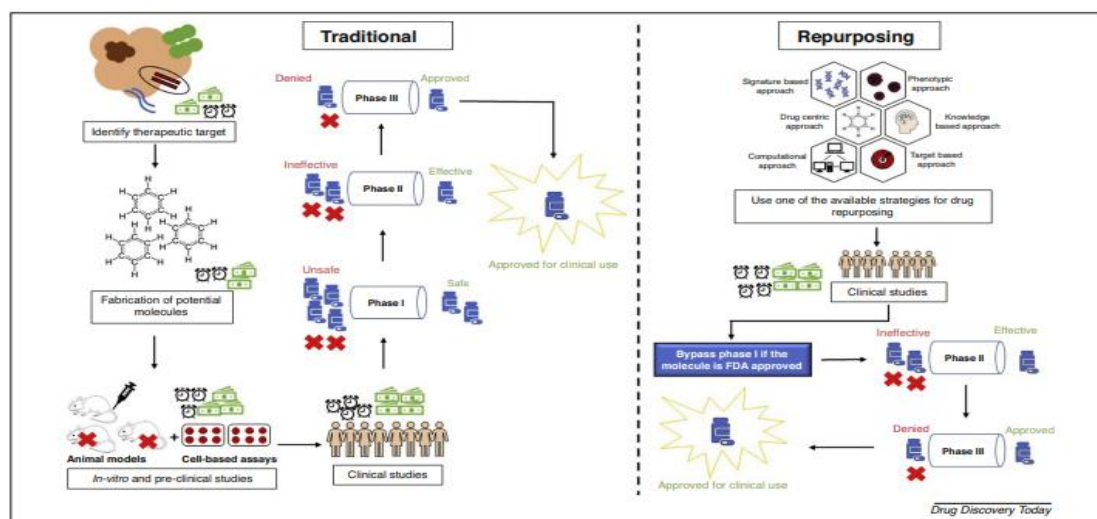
Traditional

Identify therapeutic target

Fabrication of potential molecules

Animal models

Cell-based assays

In-vitro and pre-clinical studies

Clinical studies

Unsafe

Phase I

Safe

Ineffective

Phase II

Effective

Denied

Phase III

Approved

Approved for clinical use

Repurposing

Signature based approach

Phenotypic approach

Drug centric approach

Knowledge based approach

Computational approach

Target based approach

Use one of the available strategies for drug repurposing

Clinical studies

Bypass phase I if the molecule is FDA approved

Ineffective

Phase II

Effective

Denied

Phase III

Approved

Approved for clinical use

Drug Discovery Today